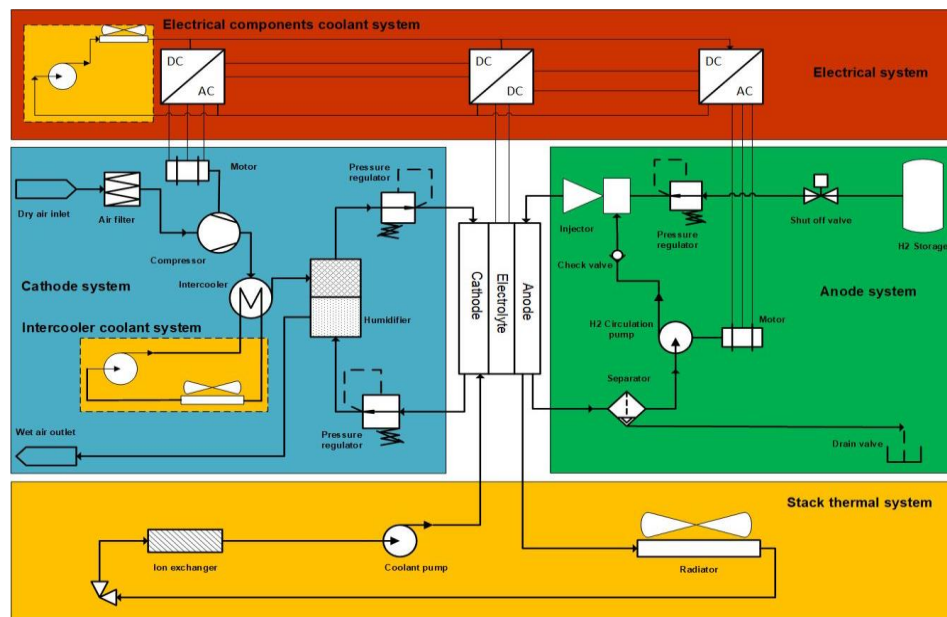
Electrical components coolant system

DC
AC

DC
DC

DC
AC

Electrical system

Motor

Dry air inlet

Air filter

Compressor

Pressure regulator

Cathode system

Intercooler

Humidifier

Intercooler coolant system

Wet air outlet

Pressure regulator

Cathode

Electrolyte

Anode

Injector

Pressure regulator

Shut off valve

H2 Storage

Check valve

Anode system

H2 Circulation pump

Motor

Separator

Drain valve

Stack thermal system

Ion exchanger

Coolant pump

Radiator